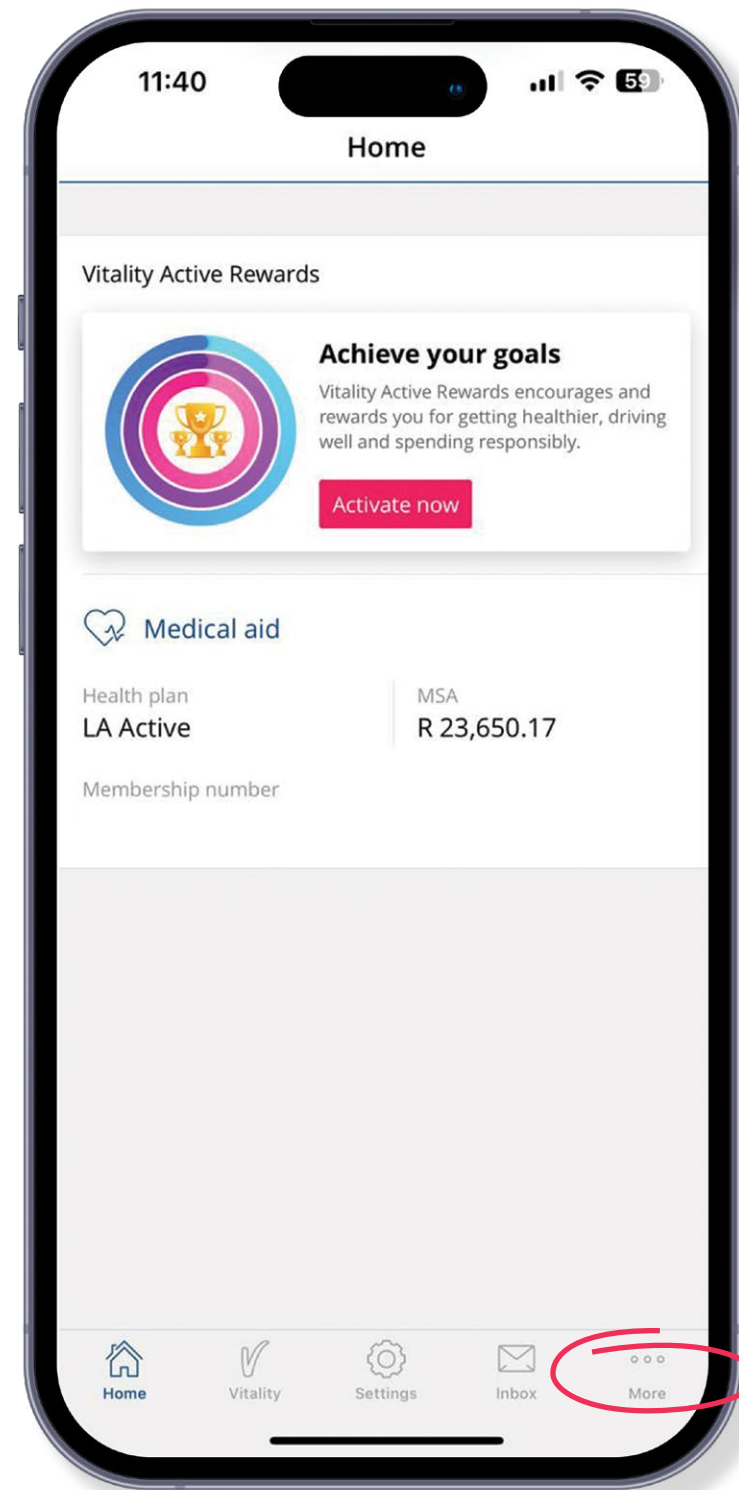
11:40

59

Home

Vitality Active Rewards

Achieve your goals

Vitality Active Rewards encourages and rewards you for getting healthier, driving well and spending responsibly.

Activate now

Medical aid

Health plan
LA Active

MSA
R 23,650.17

Membership number

Home Vitality Settings Inbox More